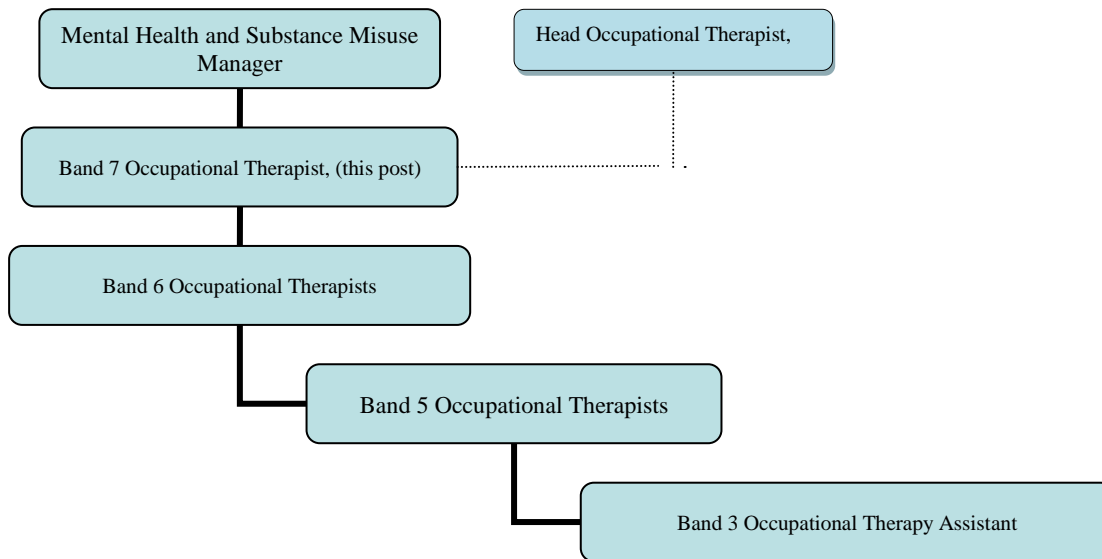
Mental Health and Substance Misuse Manager

Head Occupational Therapist,

Band 7 Occupational Therapist, (this post)

Band 6 Occupational Therapists

Band 5 Occupational Therapists

Band 3 Occupational Therapy Assistant